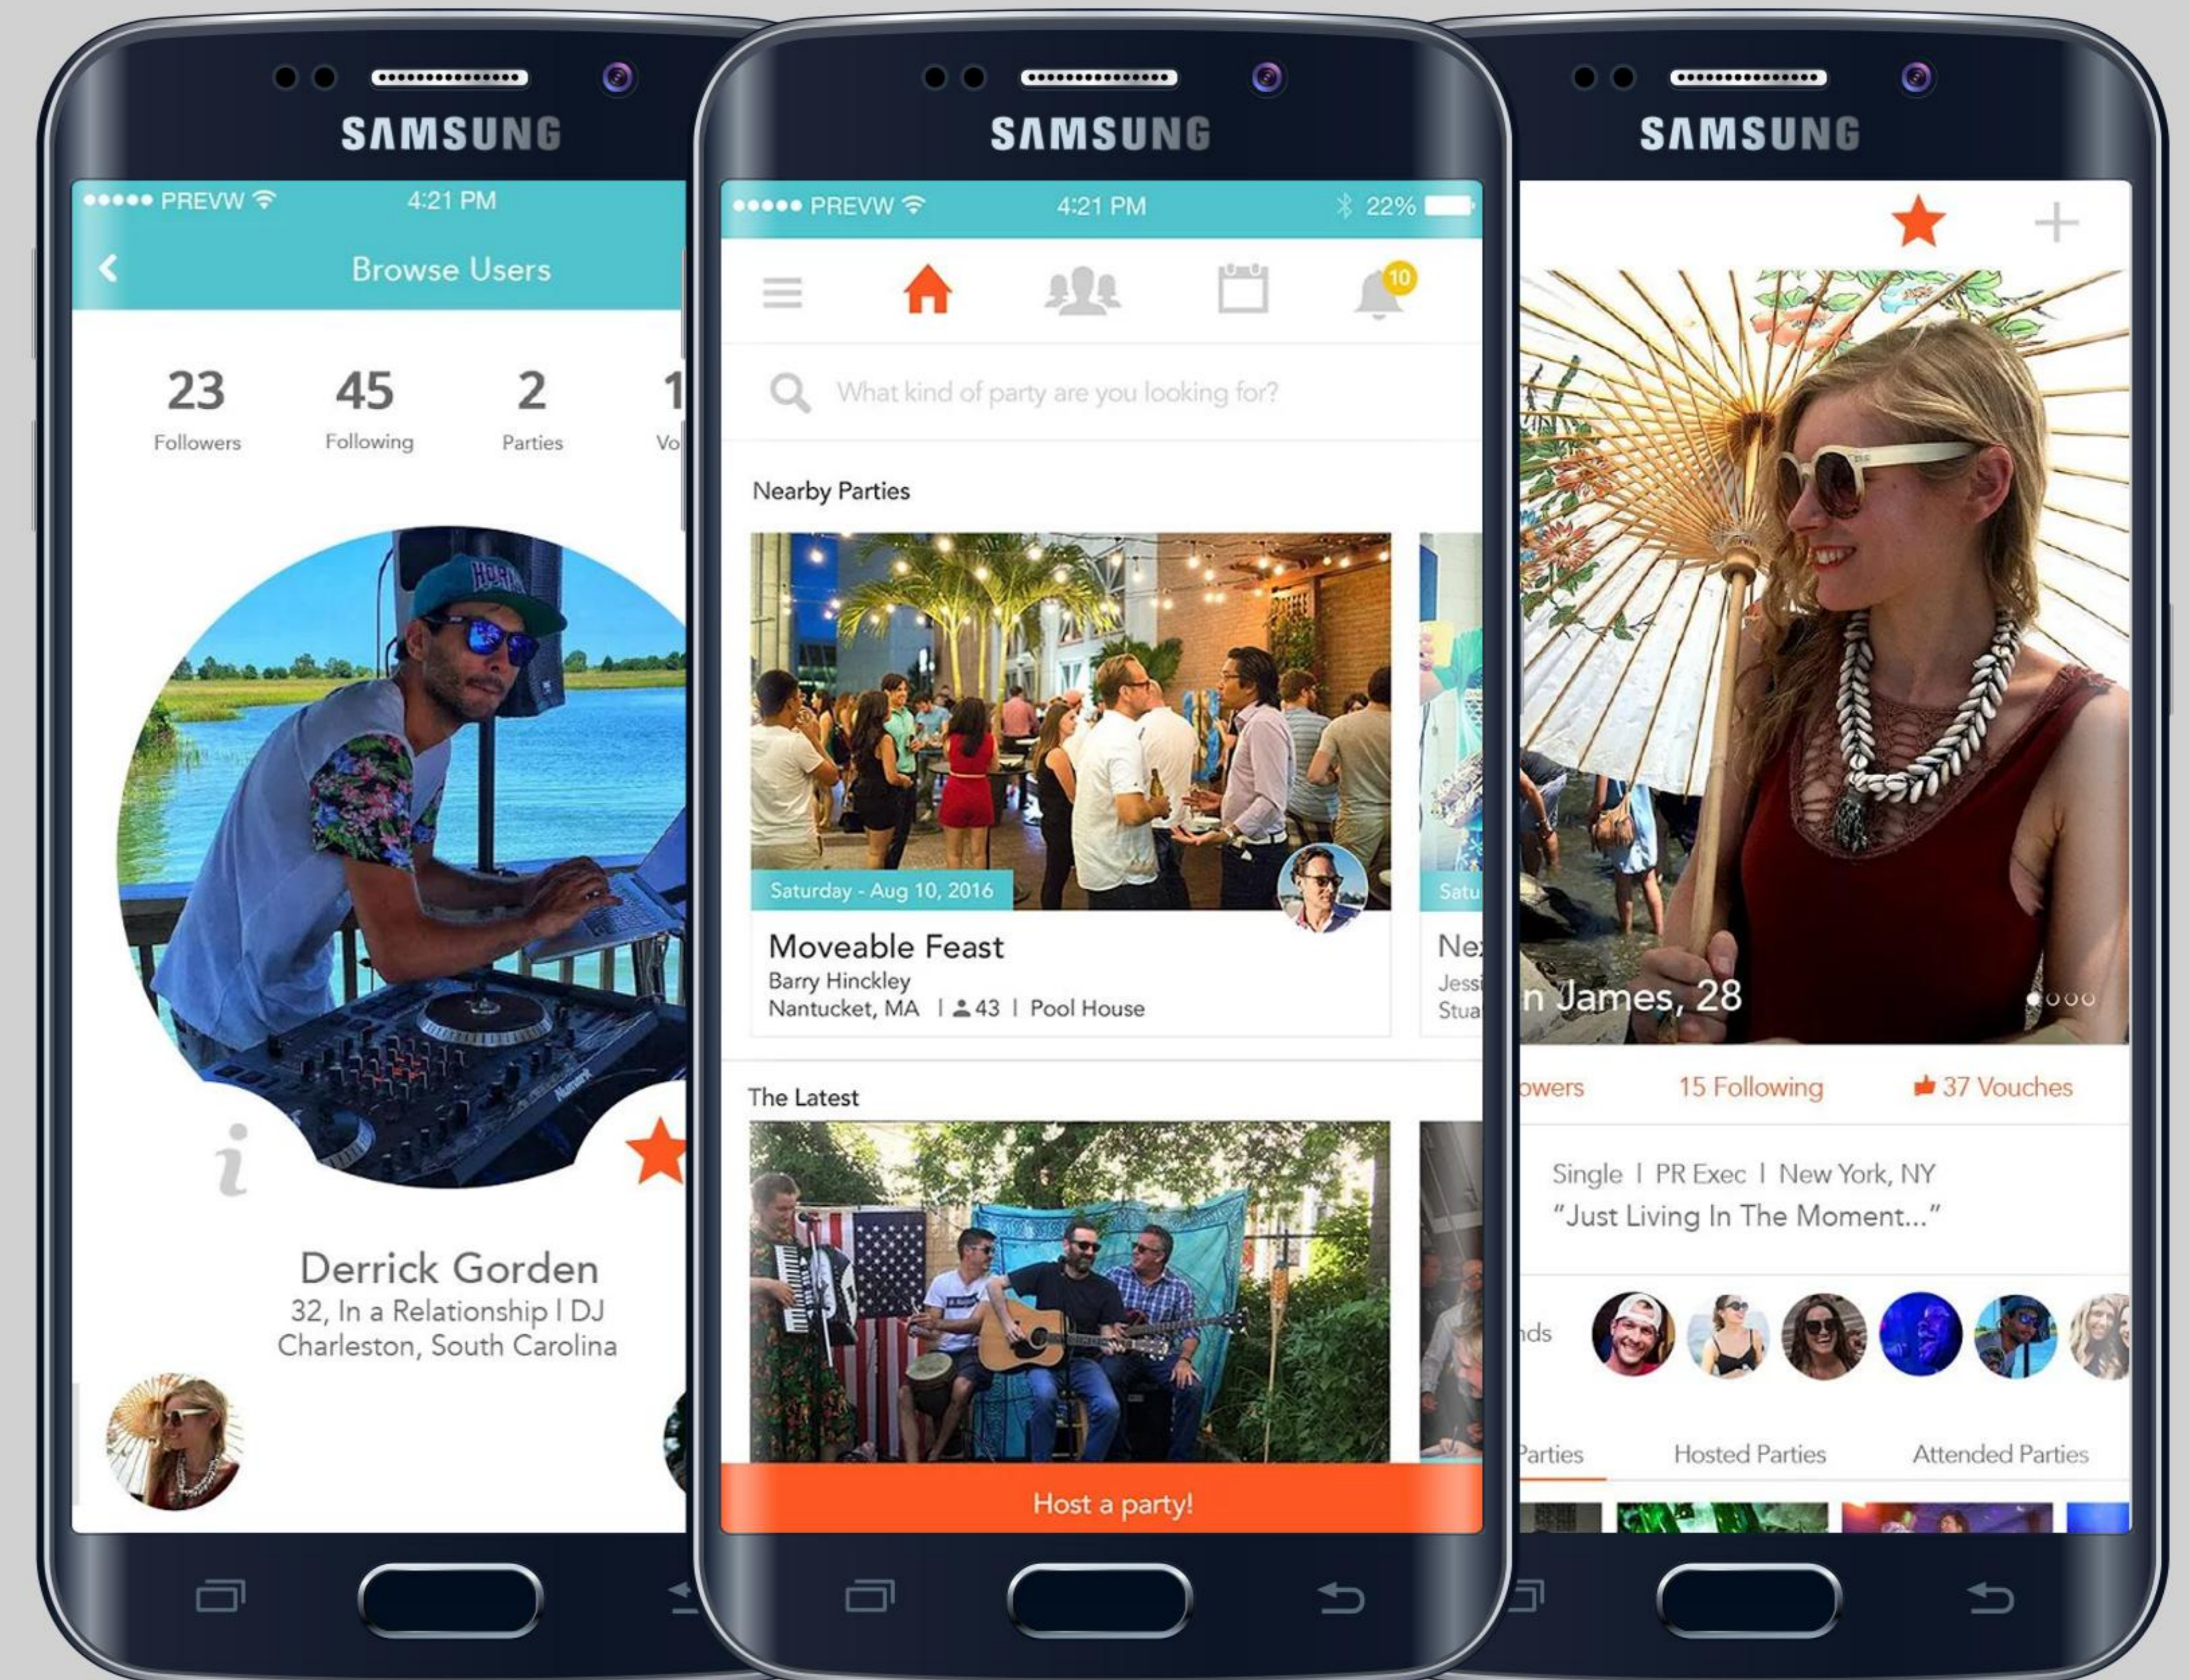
SAMSUNG

●●●●● PREVW 4:21 PM

Browse Users

23 Followers
45 Following
2 Parties
1 Vo

Derrick Gorden
32, In a Relationship I DJ
Charleston, South Carolina

SAMSUNG

●●●●● PREVW 4:21 PM 22%

10

What kind of party are you looking for?

Nearby Parties

Saturday - Aug 10, 2016
Moveable Feast
Barry Hinckley
Nantucket, MA | 43 | Pool House

Satu
Ne
Jessi
Stua

The Latest

Host a party!

SAMSUNG

n James, 28

owers
15 Following
37 Vouches

Single I PR Exec I New York, NY
"Just Living In The Moment..."

nds

arties
Hosted Parties
Attended Parties